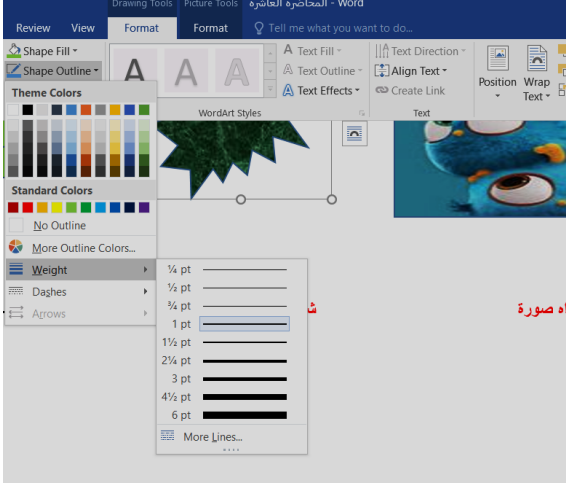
Drawing Tools Picture Tools المحاضرة العاشرة - Word

Review View Format Format Tell me what you want to do...

Shape Fill
Shape Outline

Theme Colors

Standard Colors

No Outline
More Outline Colors...
Weight
Dashes
Arrows

Text Fill
Text Outline
Text Effects
WordArt Styles

Text Direction
Align Text
Create Link
Text

Position
Wrap Text

¼ pt
½ pt
¾ pt
1 pt
1½ pt
2¼ pt
3 pt
4½ pt
6 pt
More Lines...

ش

اه صورة